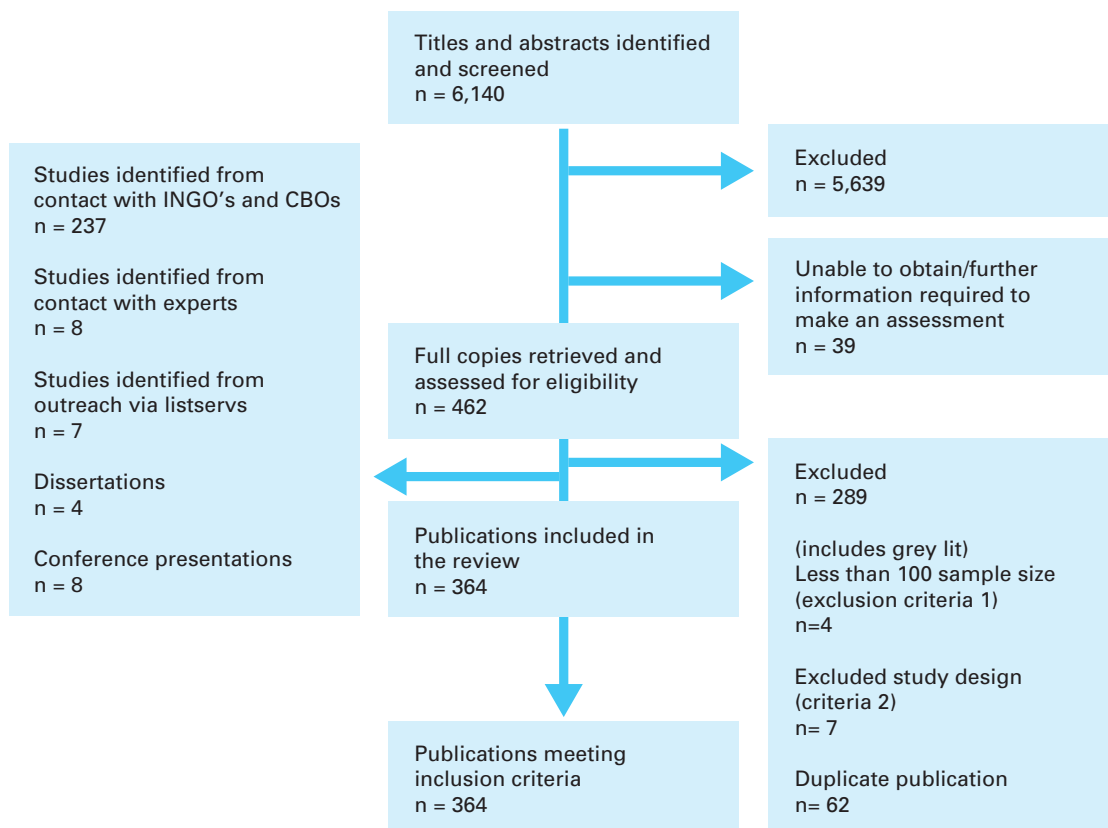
Titles and abstracts identified and screened
n = 6,140

Studies identified from contact with INGO’s and CBOs
n = 237

Studies identified from contact with experts
n = 8

Studies identified from outreach via listservs
n = 7

Dissertations
n = 4

Conference presentations
n = 8

Excluded
n = 5,639

Unable to obtain/further information required to make an assessment
n = 39

Full copies retrieved and assessed for eligibility
n = 462

Excluded
n = 289

(includes grey lit)
Less than 100 sample size (exclusion criteria 1)
n=4

Excluded study design (criteria 2)
n= 7

Duplicate publication
n= 62

Publications included in the review
n = 364

Publications meeting inclusion criteria
n = 364